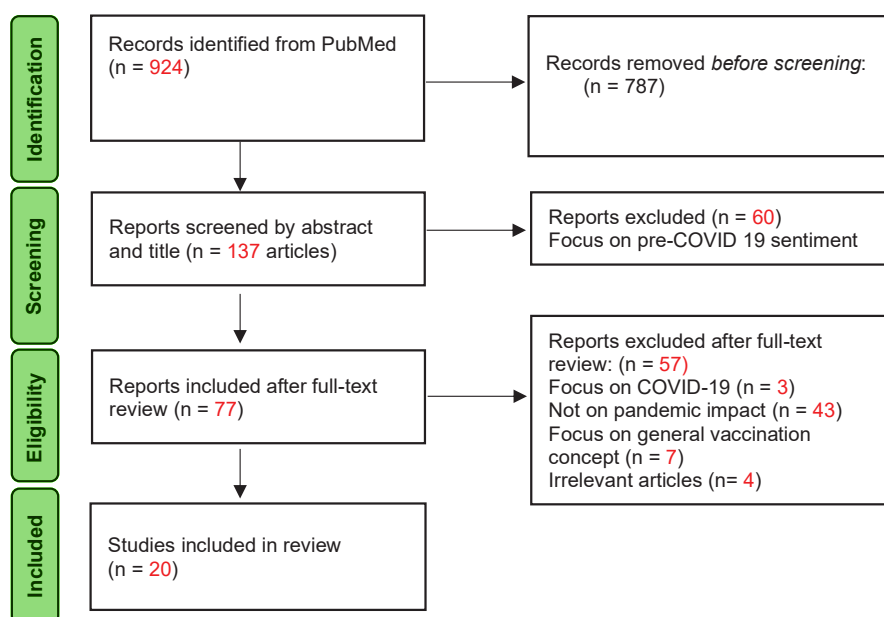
Identification

Records identified from PubMed (n = 924)

Records removed *before screening*: (n = 787)

Screening

Reports screened by abstract and title (n = 137 articles)

Reports excluded (n = 60)
Focus on pre-COVID 19 sentiment

Eligibility

Reports included after full-text review (n = 77)

Reports excluded after full-text review: (n = 57)
Focus on COVID-19 (n = 3)
Not on pandemic impact (n = 43)
Focus on general vaccination concept (n = 7)
Irrelevant articles (n= 4)

Included

Studies included in review (n = 20)